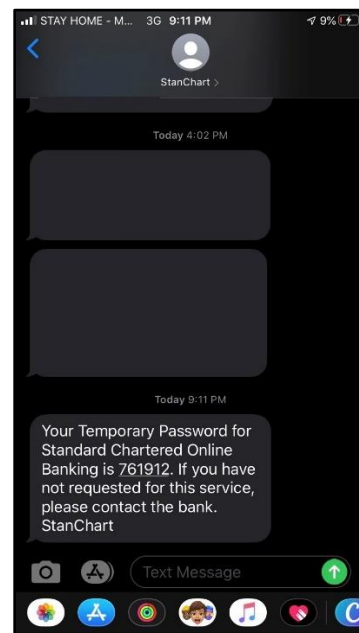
STAY HOME - M... 3G 9:11 PM 9%

StanChart >

Today 4:02 PM

Today 9:11 PM

Your Temporary Password for Standard Chartered Online Banking is 761912. If you have not requested for this service, please contact the bank. StanChart

Text Message